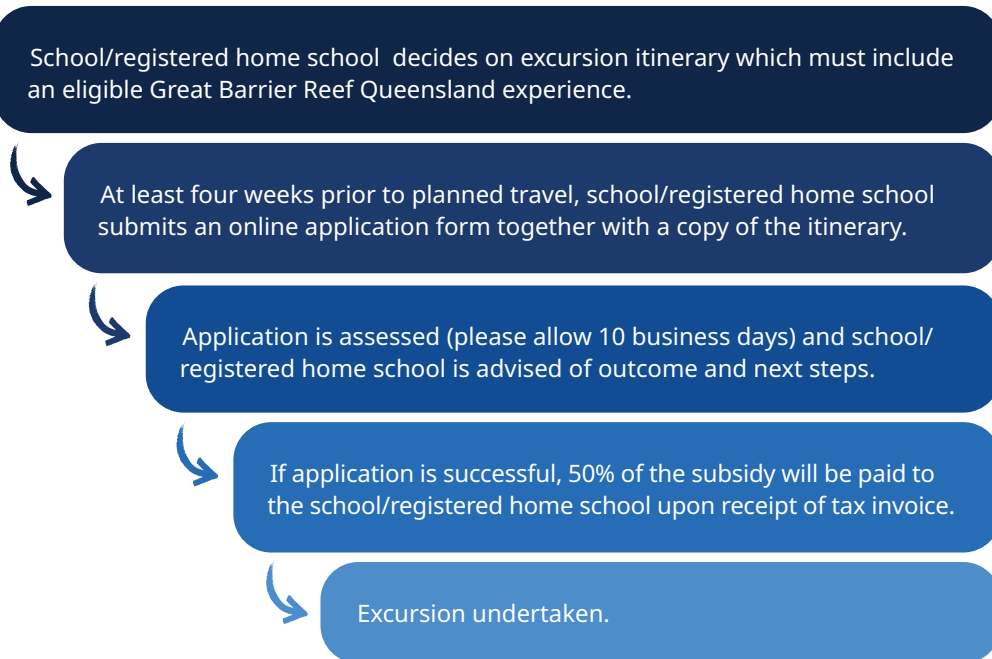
School/registered home school decides on excursion itinerary which must include an eligible Great Barrier Reef Queensland experience.

At least four weeks prior to planned travel, school/registered home school submits an online application form together with a copy of the itinerary.

Application is assessed (please allow 10 business days) and school/ registered home school is advised of outcome and next steps.

If application is successful, 50% of the subsidy will be paid to the school/registered home school upon receipt of tax invoice.

Excursion undertaken.